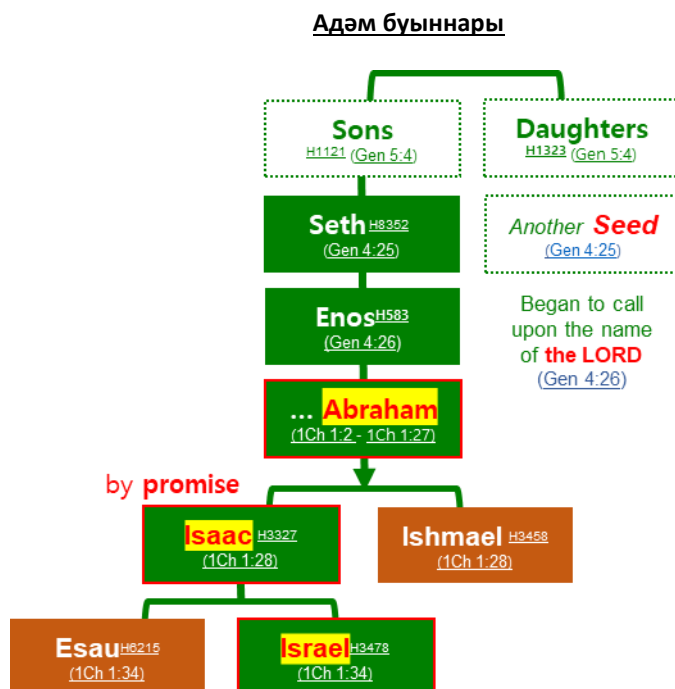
Адәм буыннары

Sons
H1121 (Gen 5:4)

Daughters
H1323 (Gen 5:4)

Seth H8352
(Gen 4:25)

Another Seed
(Gen 4:25)

Enos H583
(Gen 4:26)

Began to call upon the name of the LORD
(Gen 4:26)

... Abraham
(1Ch 1:2 - 1Ch 1:27)

by promise

Isaac H3327
(1Ch 1:28)

Ishmael H3458
(1Ch 1:28)

Esau H6215
(1Ch 1:34)

Israel H3478
(1Ch 1:34)